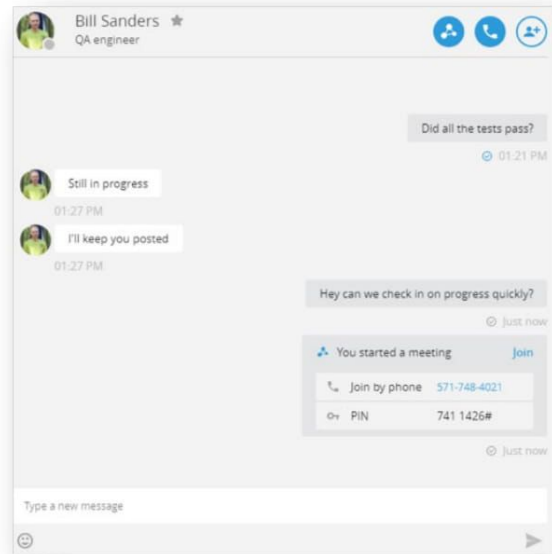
Bill Sanders
QA engineer

Did all the tests pass?
01:21 PM

Still in progress
01:27 PM

I'll keep you posted
01:27 PM

Hey can we check in on progress quickly?
Just now

You started a meeting Join
Join by phone 571-748-4021
PIN 741 1426#
Just now

Type a new message